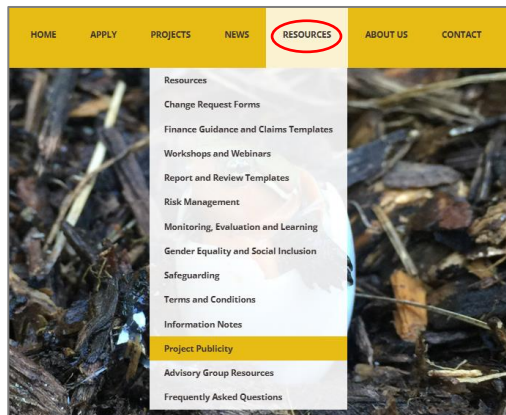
HOME APPLY PROJECTS NEWS RESOURCES ABOUT US CONTACT

Resources
Change Request Forms
Finance Guidance and Claims Templates
Workshops and Webinars
Report and Review Templates
Risk Management
Monitoring, Evaluation and Learning
Gender Equality and Social Inclusion
Safeguarding
Terms and Conditions
Information Notes
Project Publicity
Advisory Group Resources
Frequently Asked Questions